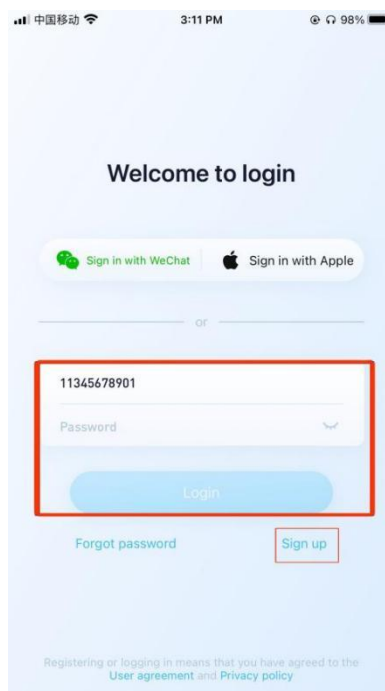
中国移动 3:11 PM 98%

Welcome to login

Sign in with WeChat

Sign in with Apple

or

11345678901

Password

Login

Forgot password

Sign up

Registering or logging in means that you have agreed to the User agreement and Privacy policy